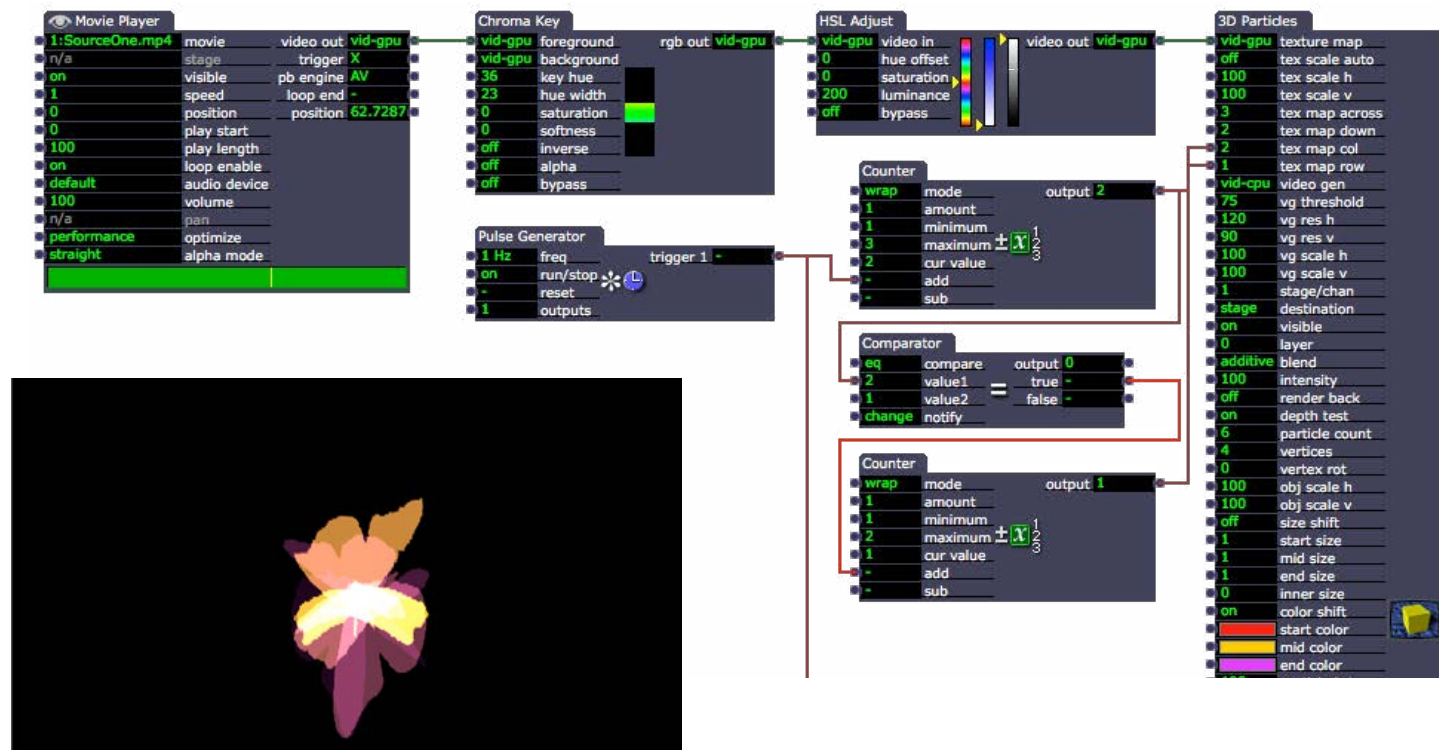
Movie Player
1:SourceOne.mp4 movie
n/a stage
on visible
1 speed
0 position
0 play start
100 play length
on loop enable
default audio device
100 volume
n/a pan
performance optimize
straight alpha mode
video out vid-gpu
trigger X
pb engine AV
loop end -
position 62.7287

Chroma Key
vid-gpu foreground
vid-gpu background
36 key hue
23 hue width
0 saturation
0 softness
off inverse
off alpha
off bypass
rgb out vid-gpu

HSL Adjust
vid-gpu video in
0 hue offset
0 saturation
200 luminance
off bypass
video out vid-gpu

3D Particles
vid-gpu texture map
off tex scale auto
100 tex scale h
100 tex scale v
3 tex map across
2 tex map down
2 tex map col
1 tex map row
vid-cpu video gen
75 vg threshold
120 vg res h
90 vg res v
100 vg scale h
100 vg scale v
1 stage/chan
stage destination
on visible
0 layer
additive blend
100 intensity
off render back
on depth test
6 particle count
4 vertices
0 vertex rot
100 obj scale h
100 obj scale v
off size shift
1 start size
1 mid size
1 end size
0 inner size
on color shift
start color
mid color
end color

Counter
wrap mode
1 amount
1 minimum
3 maximum
2 cur value
- add
- sub
output 2
$\pm x$ $\frac{1}{2}$ 3

Pulse Generator
1 Hz freq
on run/stop
- reset
1 outputs
trigger 1 -

Comparator
eq compare
2 value1
1 value2
change notify
output 0
true -
false -
=

Counter
wrap mode
1 amount
1 minimum
2 maximum
1 cur value
- add
- sub
output 1
$\pm x$ $\frac{1}{2}$ 3